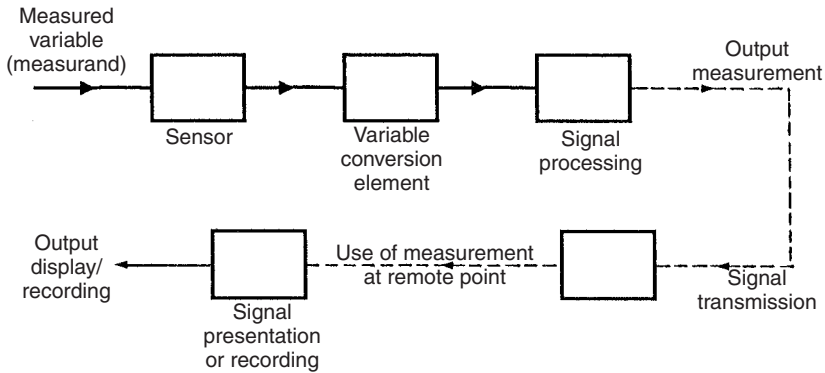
Measured variable (measurand)

Sensor

Variable conversion element

Signal processing

Output measurement

Signal transmission

Use of measurement at remote point

Signal presentation or recording

Output display/ recording